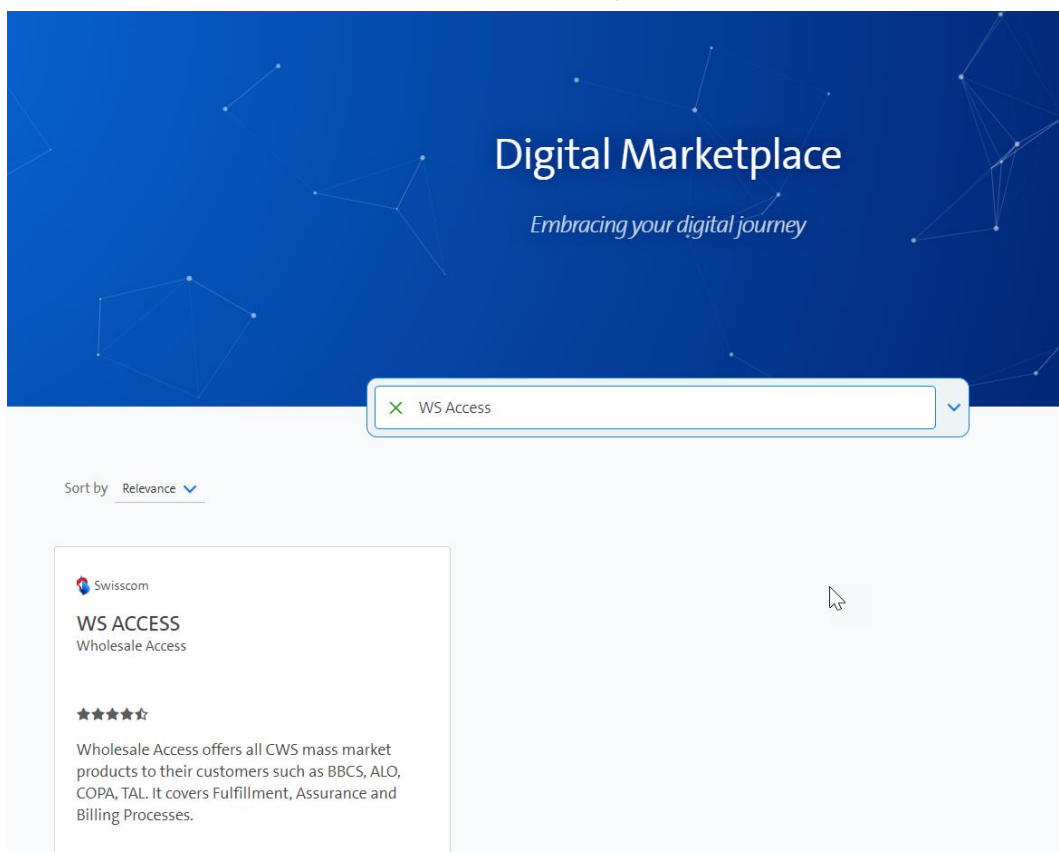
Digital Marketplace

Embracing your digital journey

WS Access

Sort by Relevance

Swisscom

WS ACCESS
Wholesale Access

Wholesale Access offers all CWS mass market products to their customers such as BBCS, ALO, COPA, TAL. It covers Fulfillment, Assurance and Billing Processes.